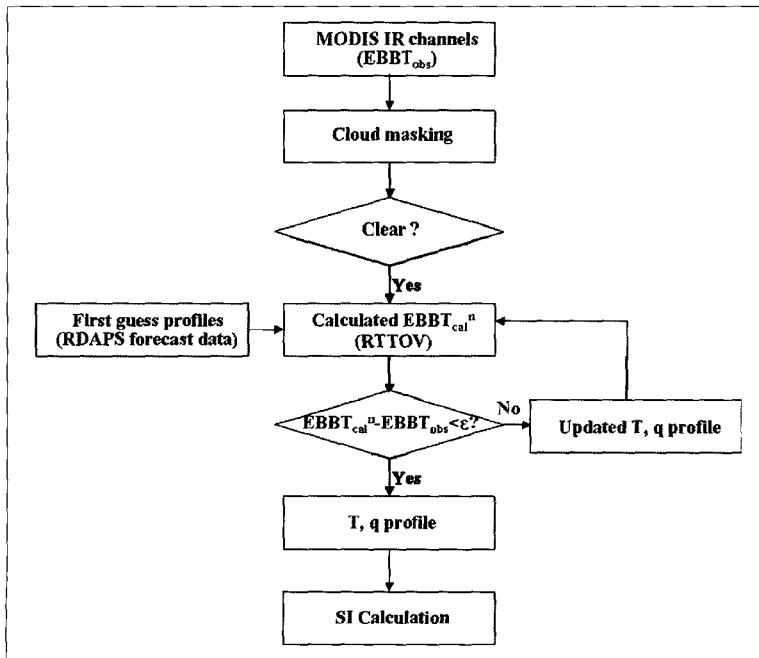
MODIS IR channels ($EBBT_{obs}$)

Cloud masking

Clear ?

Yes

First guess profiles (RDAPS forecast data)

Calculated $EBBT_{cal}^{n}$ (RTTOV)

$EBBT_{cal}^{n}$-$EBBT_{obs}$<ε?

No

Updated T, q profile

Yes

T, q profile

SI Calculation